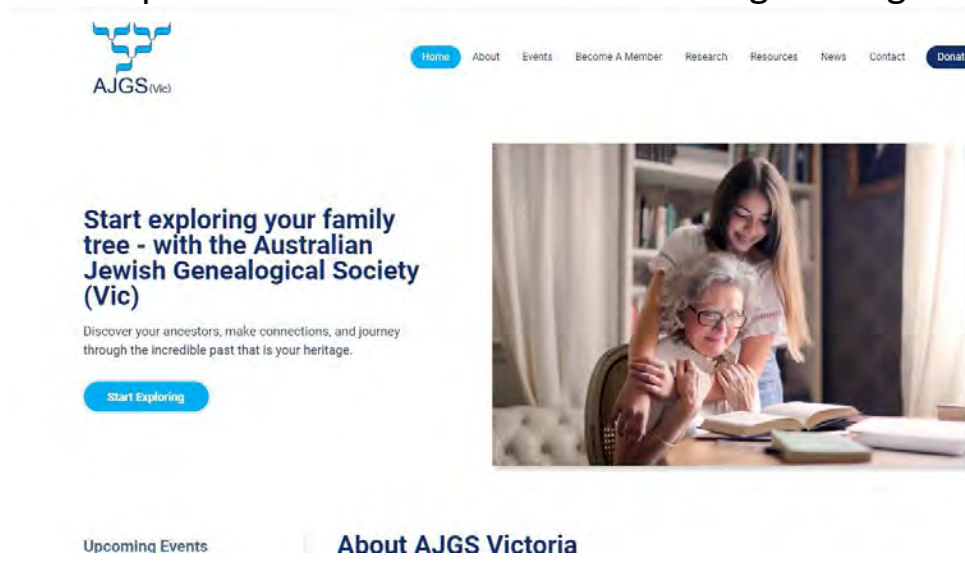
AJGS(Vic)

Home About Events Become A Member Research Resources News Contact Donat

Start exploring your family tree - with the Australian Jewish Genealogical Society (Vic)

Discover your ancestors, make connections, and journey through the incredible past that is your heritage.

Start Exploring

Upcoming Events

About AJGS Victoria